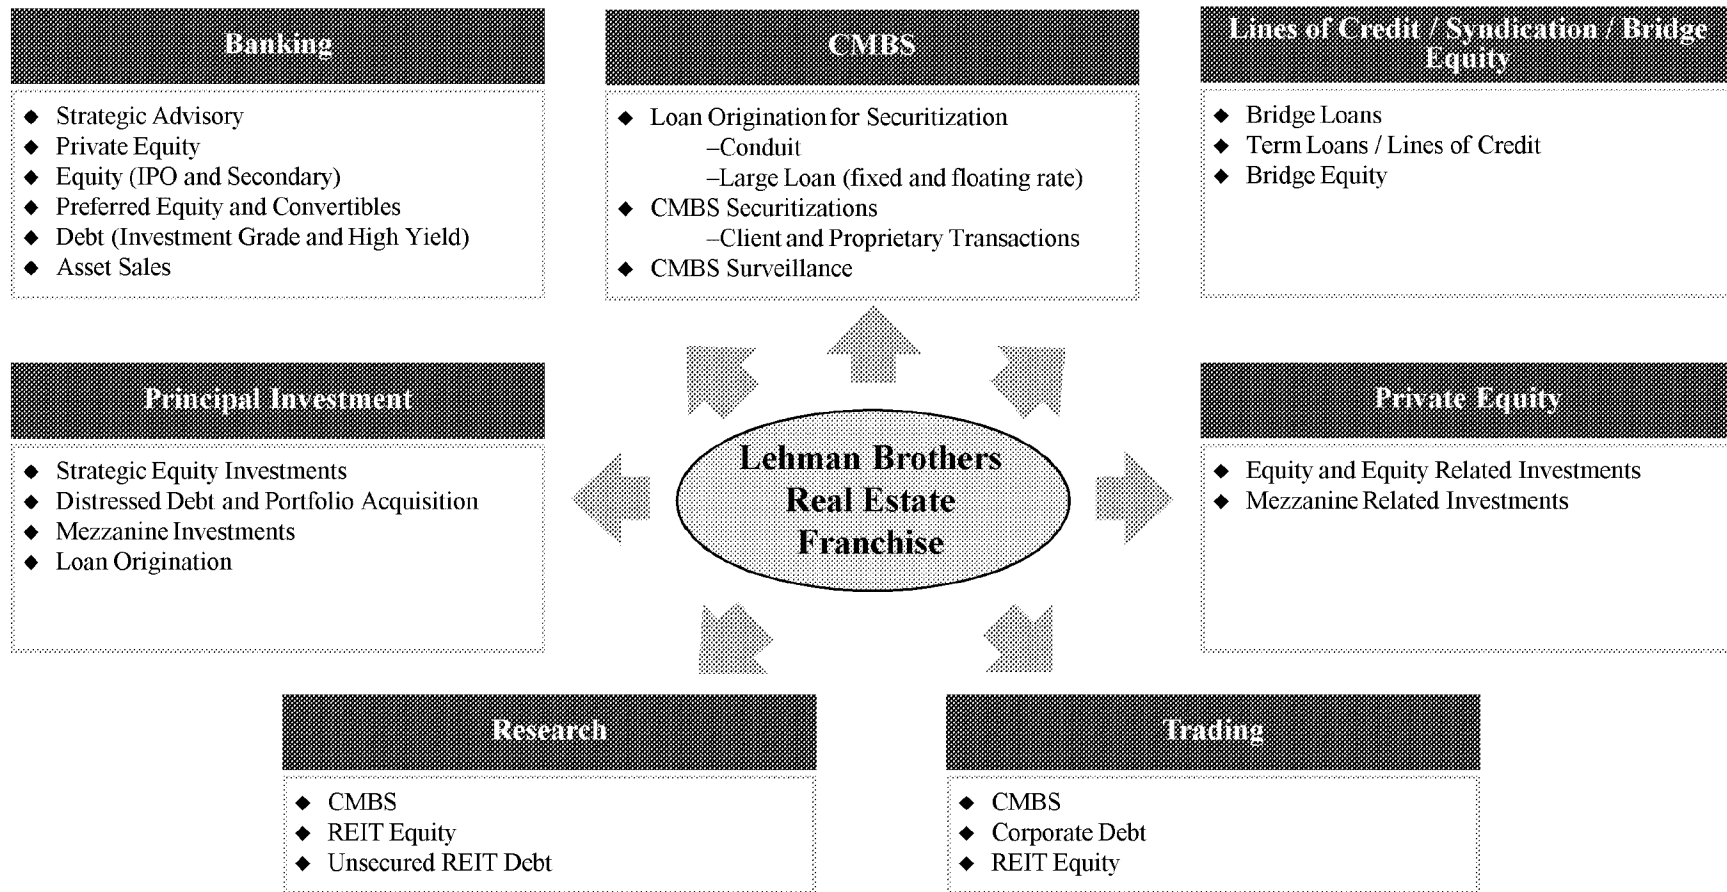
Banking

◆ Strategic Advisory
◆ Private Equity
◆ Equity (IPO and Secondary)
◆ Preferred Equity and Convertibles
◆ Debt (Investment Grade and High Yield)
◆ Asset Sales

CMBS

◆ Loan Origination for Securitization
–Conduit
–Large Loan (fixed and floating rate)
◆ CMBS Securitizations
–Client and Proprietary Transactions
◆ CMBS Surveillance

Lines of Credit / Syndication / Bridge Equity

◆ Bridge Loans
◆ Term Loans / Lines of Credit
◆ Bridge Equity

Principal Investment

◆ Strategic Equity Investments
◆ Distressed Debt and Portfolio Acquisition
◆ Mezzanine Investments
◆ Loan Origination

Lehman Brothers Real Estate Franchise

Private Equity

◆ Equity and Equity Related Investments
◆ Mezzanine Related Investments

Research

◆ CMBS
◆ REIT Equity
◆ Unsecured REIT Debt

Trading

◆ CMBS
◆ Corporate Debt
◆ REIT Equity